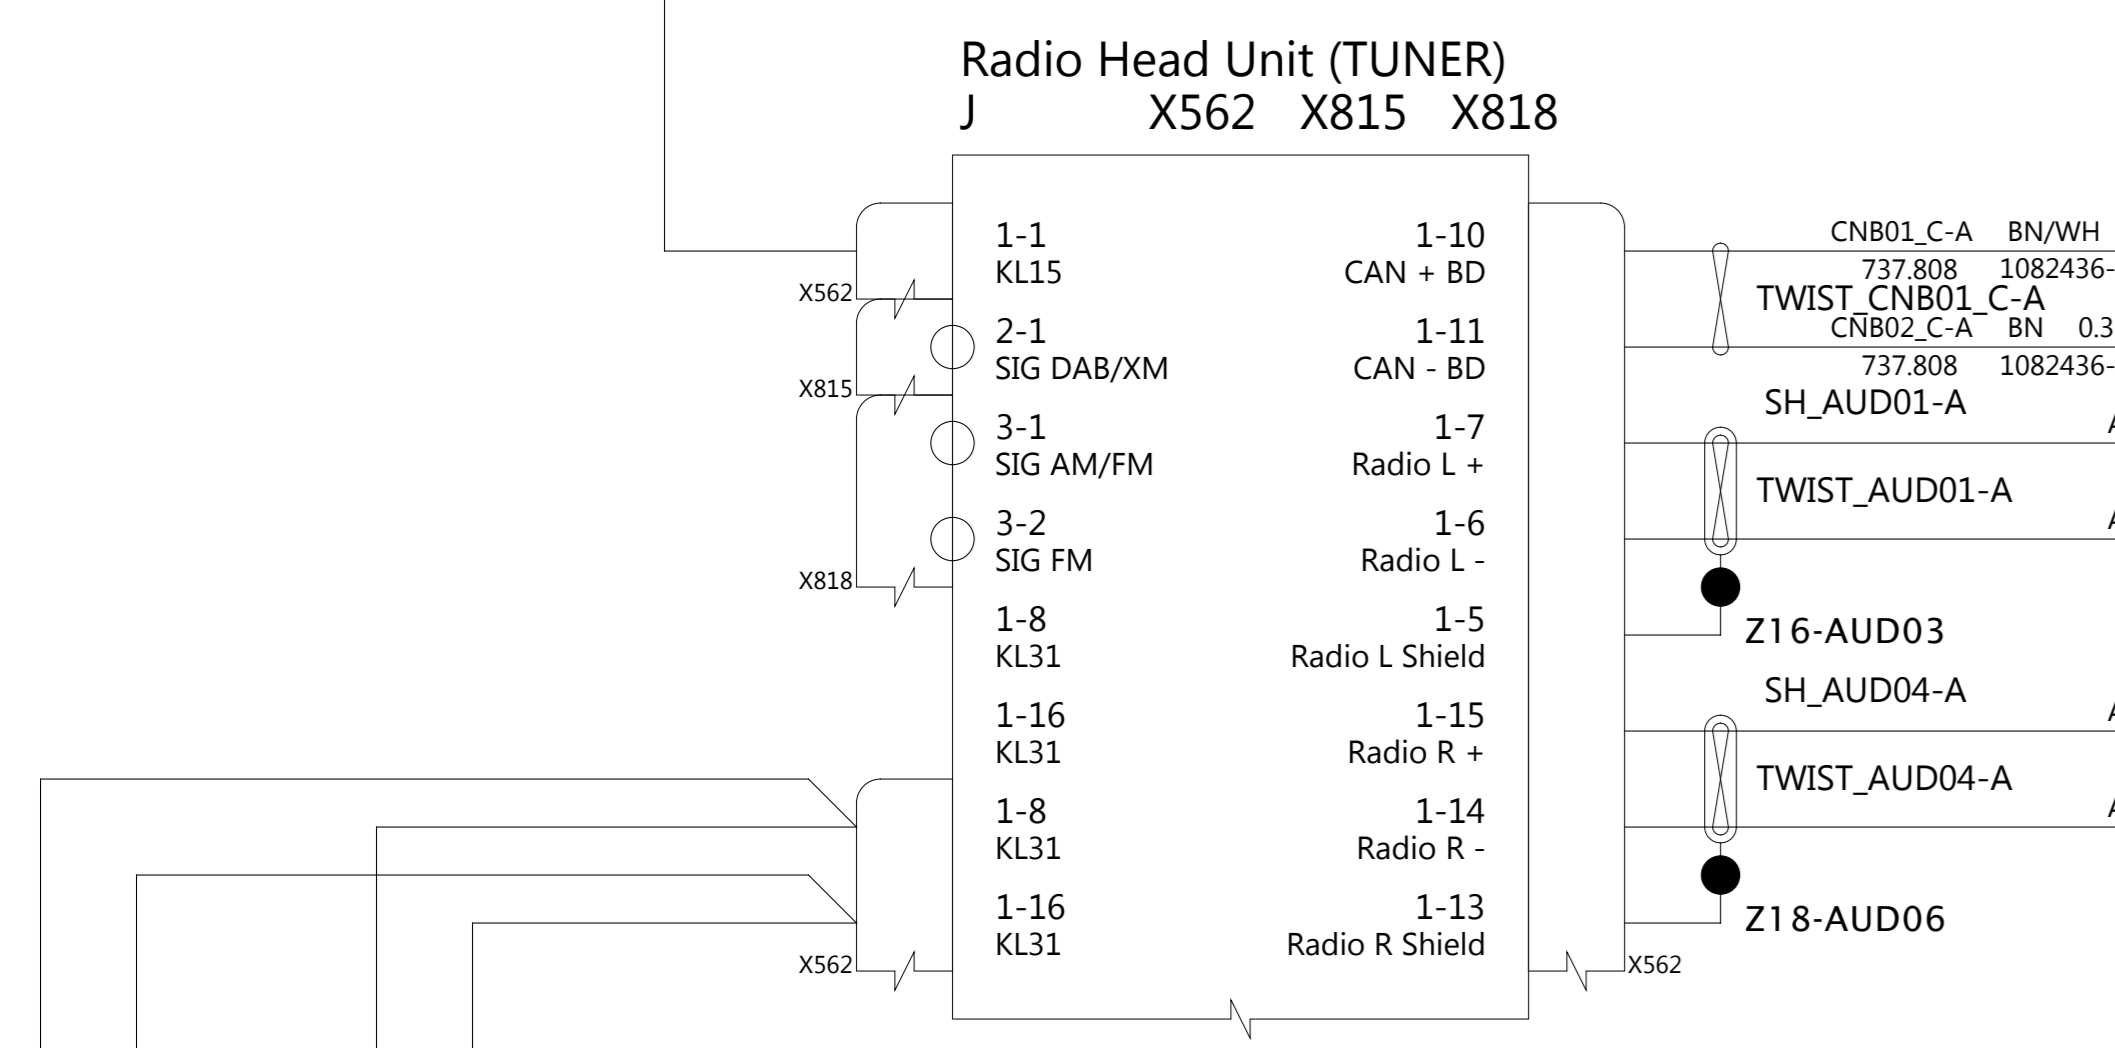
Radio Head Unit (TUNER)
J X562 X815 X818

X562
X815
X818
X562

1-1
KL15

2-1
SIG DAB/XM

3-1
SIG AM/FM

3-2
SIG FM

1-8
KL31

1-16
KL31

1-8
KL31

1-16
KL31

1-10
CAN + BD

1-11
CAN - BD

1-7
Radio L +

1-6
Radio L -

1-5
Radio L Shield

1-15
Radio R +

1-14
Radio R -

1-13
Radio R Shield

X562

CNB01_C-A BN/WH
737.808 1082436-
TWIST_CNB01_C-A
CNB02_C-A BN 0.3
737.808 1082436-
SH_AUD01-A
A
TWIST_AUD01-A
A
Z16-AUD03
SH_AUD04-A
A
TWIST_AUD04-A
A
Z18-AUD06